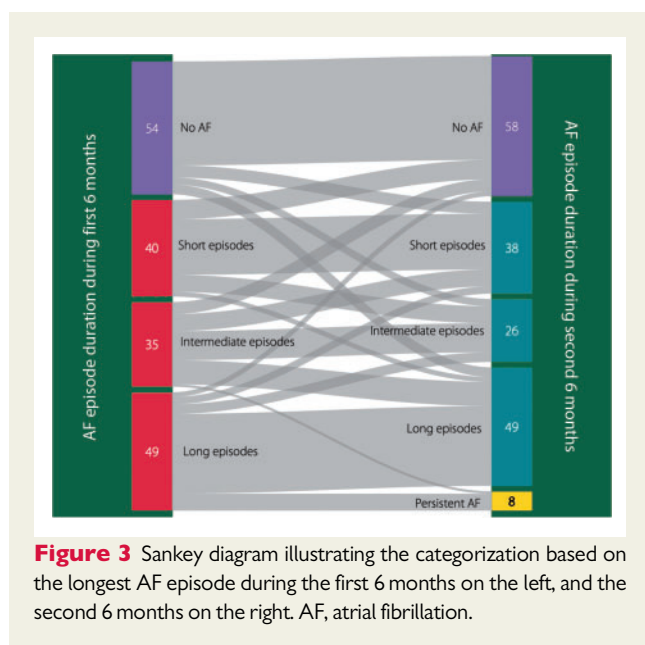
AF episode duration during first 6 months

54 No AF

40 Short episodes

35 Intermediate episodes

49 Long episodes

No AF 58

Short episodes 38

Intermediate episodes 26

Long episodes 49

Persistent AF 8

AF episode duration during second 6 months

**Figure 3** Sankey diagram illustrating the categorization based on the longest AF episode during the first 6 months on the left, and the second 6 months on the right. AF, atrial fibrillation.